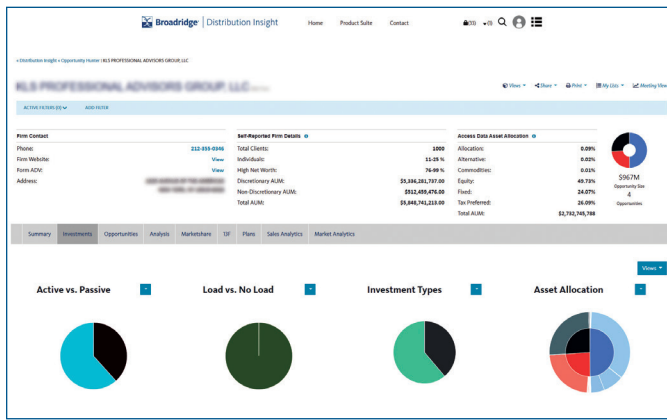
Broadridge | Distribution Insight

Home Product Suite Contact

(0) (0)

« Distribution Insight » Opportunity Hunter | KLS PROFESSIONAL ADVISORS GROUP, LLC

KLS PROFESSIONAL ADVISORS GROUP, LLC

Views Share Print My Lists Meeting View

ACTIVE FILTERS (0) ADD FILTER

Firm Contact

Phone: 212-555-0346
Firm Website: View
Form ADV: View
Address: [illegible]

Self-Reported Firm Details

Total Clients: 1000
Individuals: 11-25 %
High Net Worth: 76-99 %
Discretionary AUM: $5,334,281,737.00
Non-Discretionary AUM: $512,459,476.00
Total AUM: $5,846,741,213.00

Access Data Asset Allocation

Allocation: 0.09%
Alternative: 0.02%
Commodities: 0.01%
Equity: 49.73%
Fixed: 24.07%
Tax Preferred: 26.09%
Total AUM: $2,732,745,788

$967M
Opportunity Size
4
Opportunities

Summary Investments Opportunities Analysis Marketshare TIF Plans Sales Analytics Market Analytics

Views

Active vs. Passive

Load vs. No Load

Investment Types

Asset Allocation